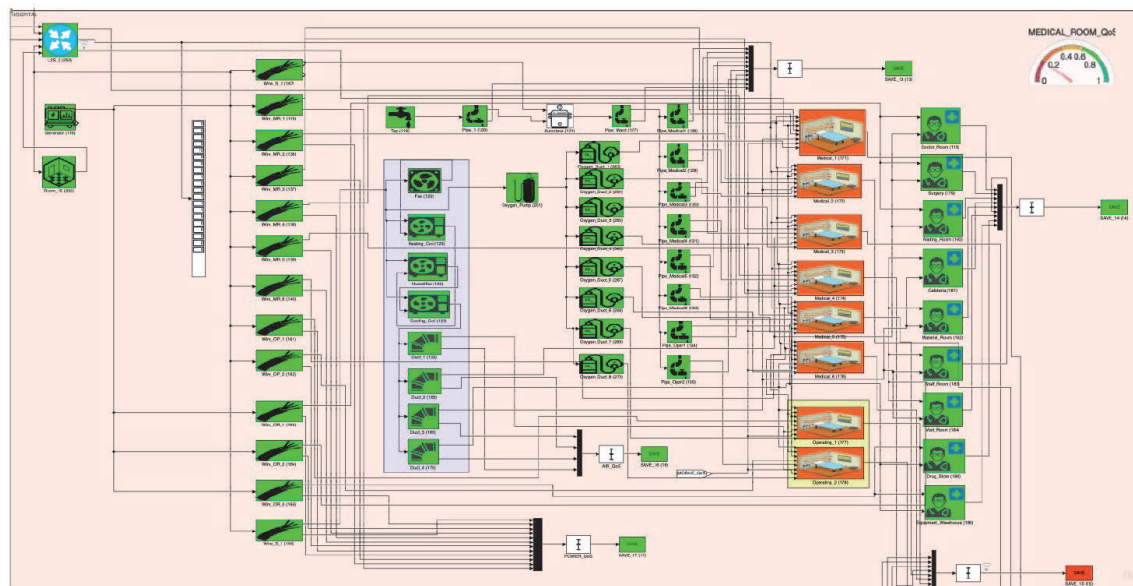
HOSPITAL
UIS_1 (250)
Generator (115)
Room_IS (250)
Wire_S_1 (107)
Wire_MR_1 (135)
Wire_MR_2 (136)
Wire_MR_3 (137)
Wire_MR_4 (138)
Wire_MR_5 (139)
Wire_MR_6 (140)
Wire_OP_1 (161)
Wire_OP_2 (162)
Wire_OR_1 (164)
Wire_OR_2 (165)
Wire_OR_3 (164)
Wire_S_1 (166)
Tap (119)
Pipe_1 (120)
Autoclave (121)
Pipe_Wash (127)
Pipe_Medical1 (128)
Fan (122)
Heating_Coil (123)
Humidifier (124)
Cooling_Coil (125)
Duct_1 (126)
Duct_2 (169)
Duct_3 (169)
Duct_4 (170)
Oxygen_Pump (201)
Oxygen_Duct_1 (202)
Oxygen_Duct_2 (204)
Oxygen_Duct_3 (205)
Oxygen_Duct_4 (206)
Oxygen_Duct_5 (207)
Oxygen_Duct_6 (208)
Oxygen_Duct_7 (209)
Oxygen_Duct_8 (270)
Pipe_Medical2 (129)
Pipe_Medical3 (130)
Pipe_Medical4 (131)
Pipe_Medical5 (132)
Pipe_Medical6 (133)
Pipe_Oper1 (134)
Pipe_Oper2 (135)
AIR_QoS
SAVE_16 (18)
MEDICAL_QoS
POWER_QoS
SAVE_17 (1)
SAVE_G (13)
Medical_1 (171)
Medical_2 (173)
Medical_3 (175)
Medical_4 (174)
Medical_5 (175)
Medical_6 (176)
Operating_1 (177)
Operating_2 (178)
Doctor_Room (113)
Surgery (75)
Waiting_Room (160)
Cafeteria (161)
Material_Room (162)
Staff_Room (163)
Wait_Room (164)
Drug_Store (165)
Equipment_Warehouse (166)
SAVE_14 (4)
SAVE_15 (0)
MEDICAL_ROOM_QoS
0.2 0.4 0.6 0.8
0 1
SAVE